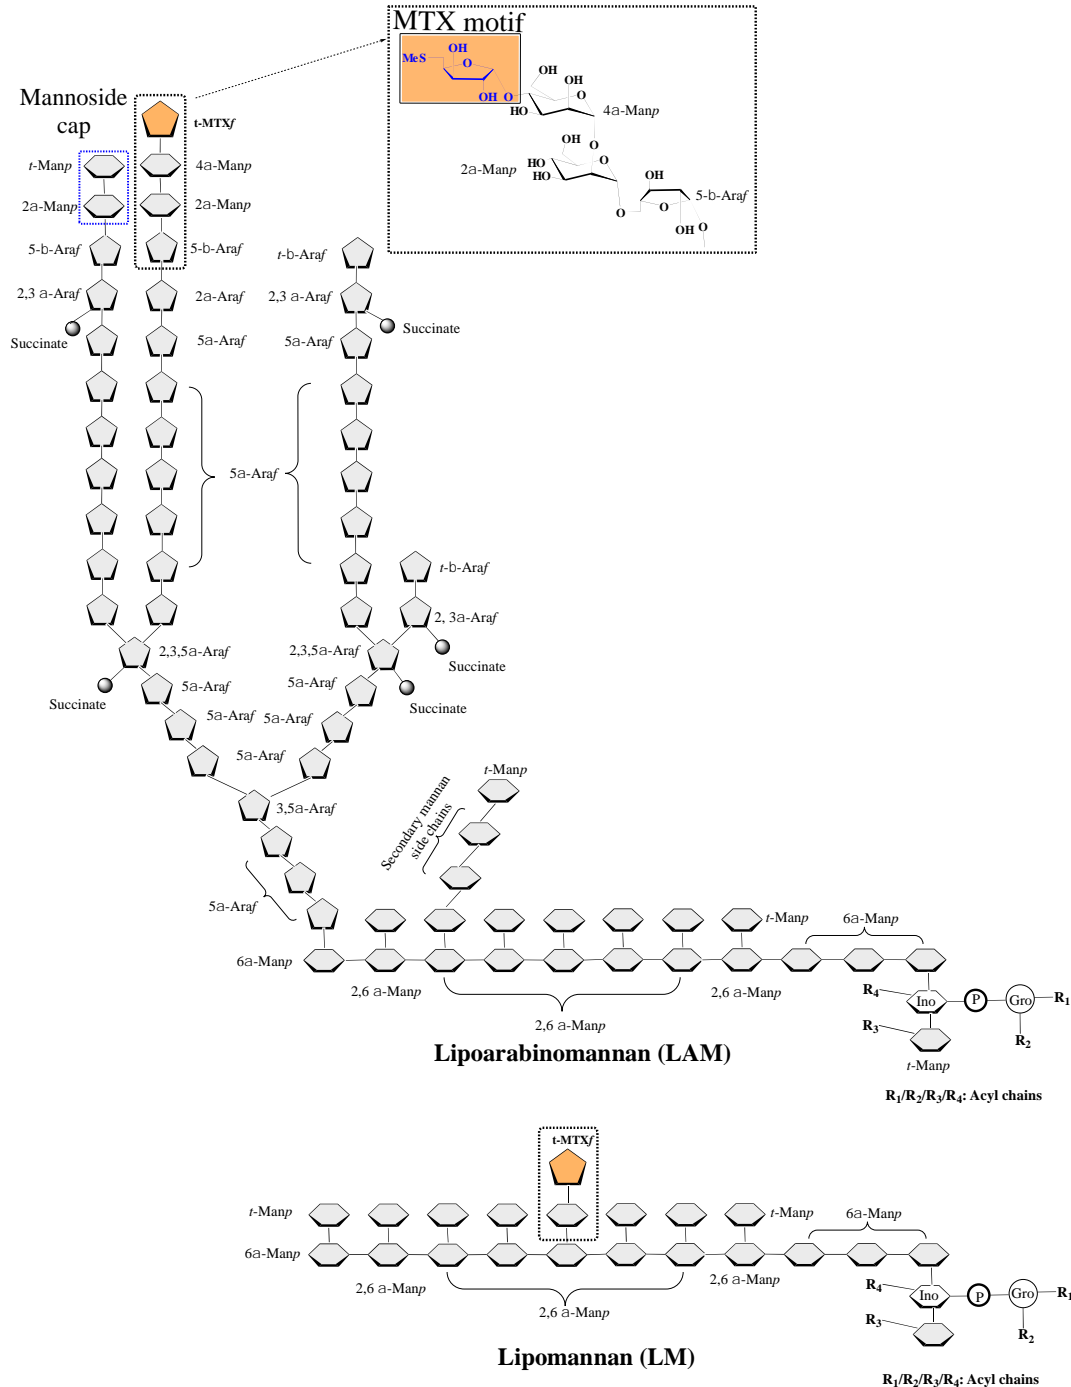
MTX motif

MeS OH O OH O

OH OH O HO 4a-Manp

OH O O 2a-Manp HO HO

OH O 5-b-Araf O OH O

Mannoside cap

t-MTXf

t-Manp 4a-Manp

2a-Manp 2a-Manp

5-b-Araf 5-b-Araf

t-b-Araf

2,3 a-Araf 2a-Araf 2,3 a-Araf

Succinate Succinate

5a-Araf 5a-Araf

5a-Araf

t-b-Araf

2, 3a-Araf

2,3,5a-Araf 2,3,5a-Araf

Succinate

5a-Araf 5a-Araf

Succinate Succinate

5a-Araf 5a-Araf

5a-Araf

3,5a-Araf

t-Manp

Secondary mannan side chains

5a-Araf

t-Manp 6a-Manp

6a-Manp

2,6 a-Manp 2,6 a-Manp

2,6 a-Manp

$R_4$ Ino P Gro $R_1$

$R_3$ $R_2$

t-Manp

Lipoarabinomannan (LAM)

$R_1/R_2/R_3/R_4$: Acyl chains

t-MTXf

t-Manp t-Manp 6a-Manp

6a-Manp

2,6 a-Manp 2,6 a-Manp

2,6 a-Manp

$R_4$ Ino P Gro $R_1$

$R_3$ $R_2$

Lipomannan (LM)

$R_1/R_2/R_3/R_4$: Acyl chains